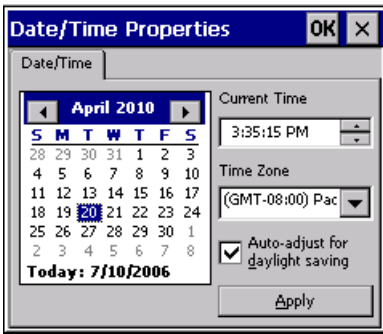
Date/Time Properties OK ×

Date/Time

April 2010

| S | M | T | W | T | F | S |
|---|---|---|---|---|---|---|
| 28 | 29 | 30 | 31 | 1 | 2 | 3 |
| 4 | 5 | 6 | 7 | 8 | 9 | 10 |
| 11 | 12 | 13 | 14 | 15 | 16 | 17 |
| 18 | 19 | 20 | 21 | 22 | 23 | 24 |
| 25 | 26 | 27 | 28 | 29 | 30 | 1 |
| 2 | 3 | 4 | 5 | 6 | 7 | 8 |

Today: 7/10/2006

Current Time

3:35:15 PM

Time Zone

(GMT-08:00) Pac

Auto-adjust for daylight saving

Apply